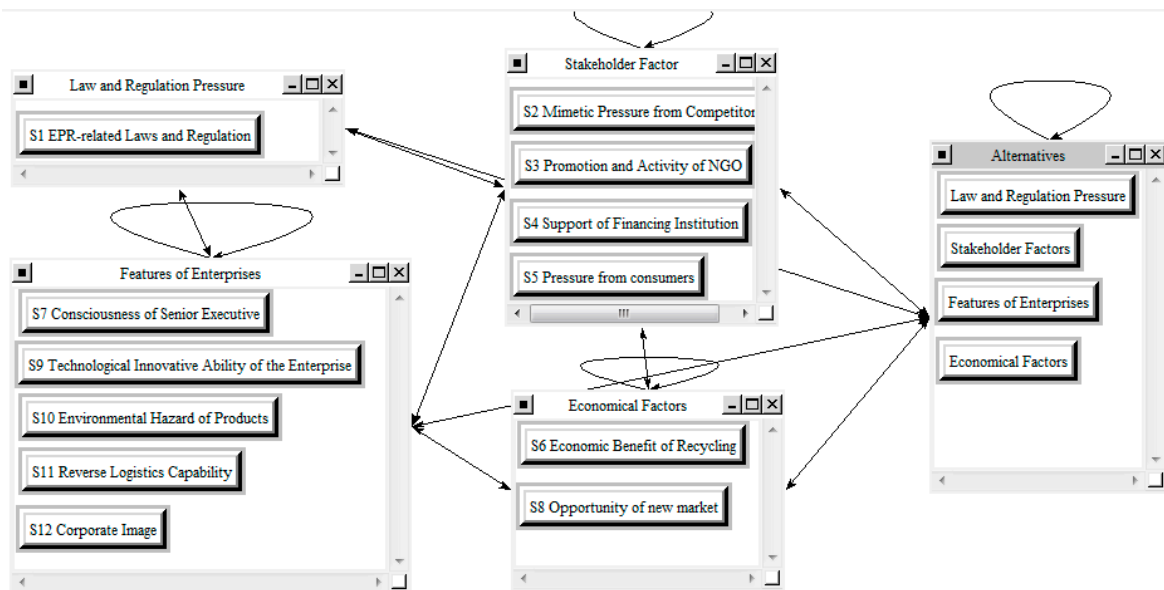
Law and Regulation Pressure

S1 EPR-related Laws and Regulation

Stakeholder Factor

S2 Mimetic Pressure from Competitor

S3 Promotion and Activity of NGO

S4 Support of Financing Institution

S5 Pressure from consumers

Alternatives

Law and Regulation Pressure

Stakeholder Factors

Features of Enterprises

Economical Factors

Features of Enterprises

S7 Consciousness of Senior Executive

S9 Technological Innovative Ability of the Enterprise

S10 Environmental Hazard of Products

S11 Reverse Logistics Capability

S12 Corporate Image

Economical Factors

S6 Economic Benefit of Recycling

S8 Opportunity of new market